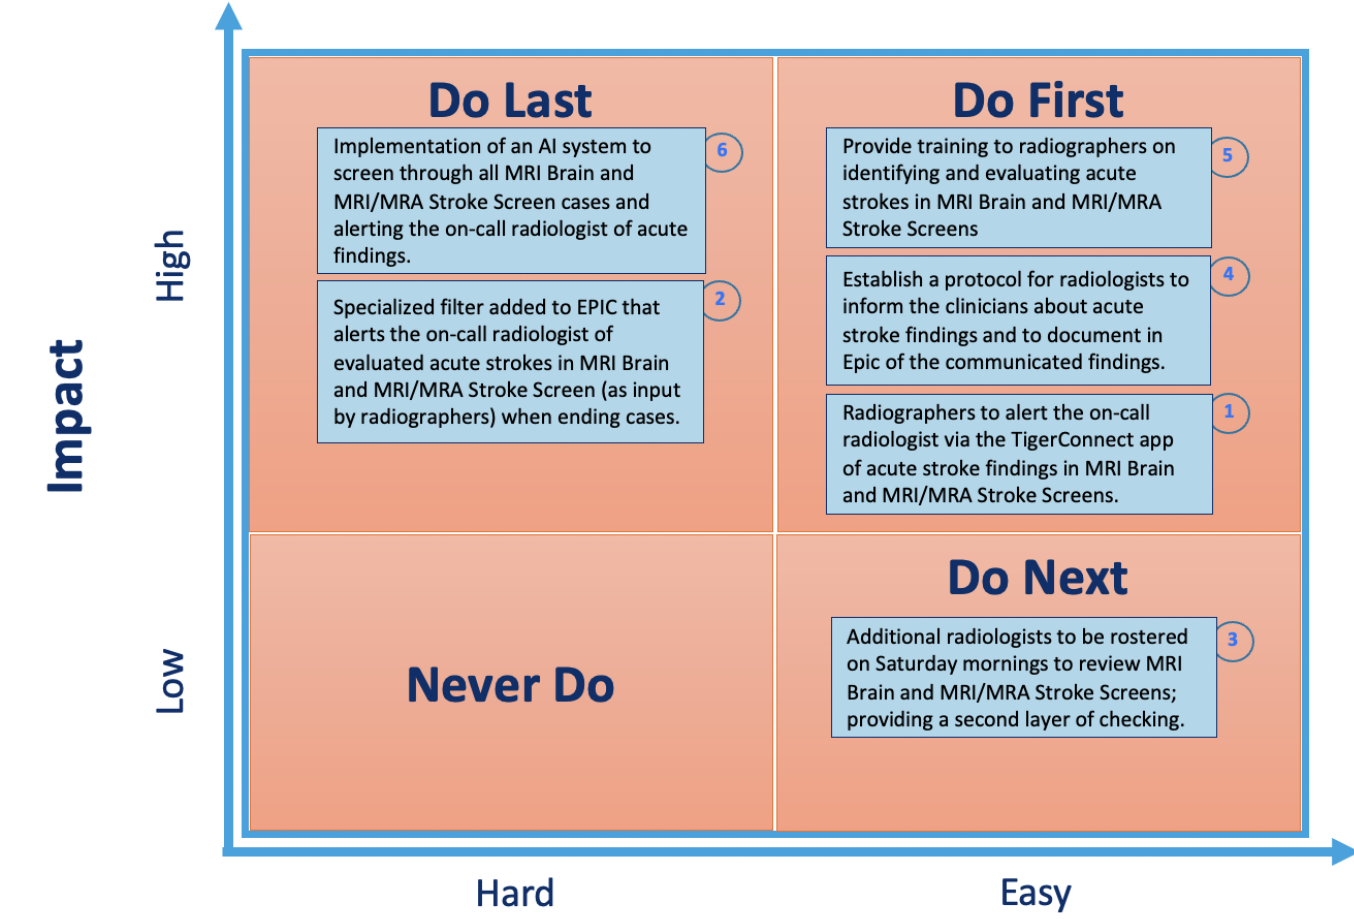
Impact

High

Low

Do Last

Implementation of an AI system to screen through all MRI Brain and MRI/MRA Stroke Screen cases and alerting the on-call radiologist of acute findings.

6

Specialized filter added to EPIC that alerts the on-call radiologist of evaluated acute strokes in MRI Brain and MRI/MRA Stroke Screen (as input by radiographers) when ending cases.

2

Do First

Provide training to radiographers on identifying and evaluating acute strokes in MRI Brain and MRI/MRA Stroke Screens

5

Establish a protocol for radiologists to inform the clinicians about acute stroke findings and to document in Epic of the communicated findings.

4

Radiographers to alert the on-call radiologist via the TigerConnect app of acute stroke findings in MRI Brain and MRI/MRA Stroke Screens.

1

Never Do

Do Next

Additional radiologists to be rostered on Saturday mornings to review MRI Brain and MRI/MRA Stroke Screens; providing a second layer of checking.

3

Hard

Easy